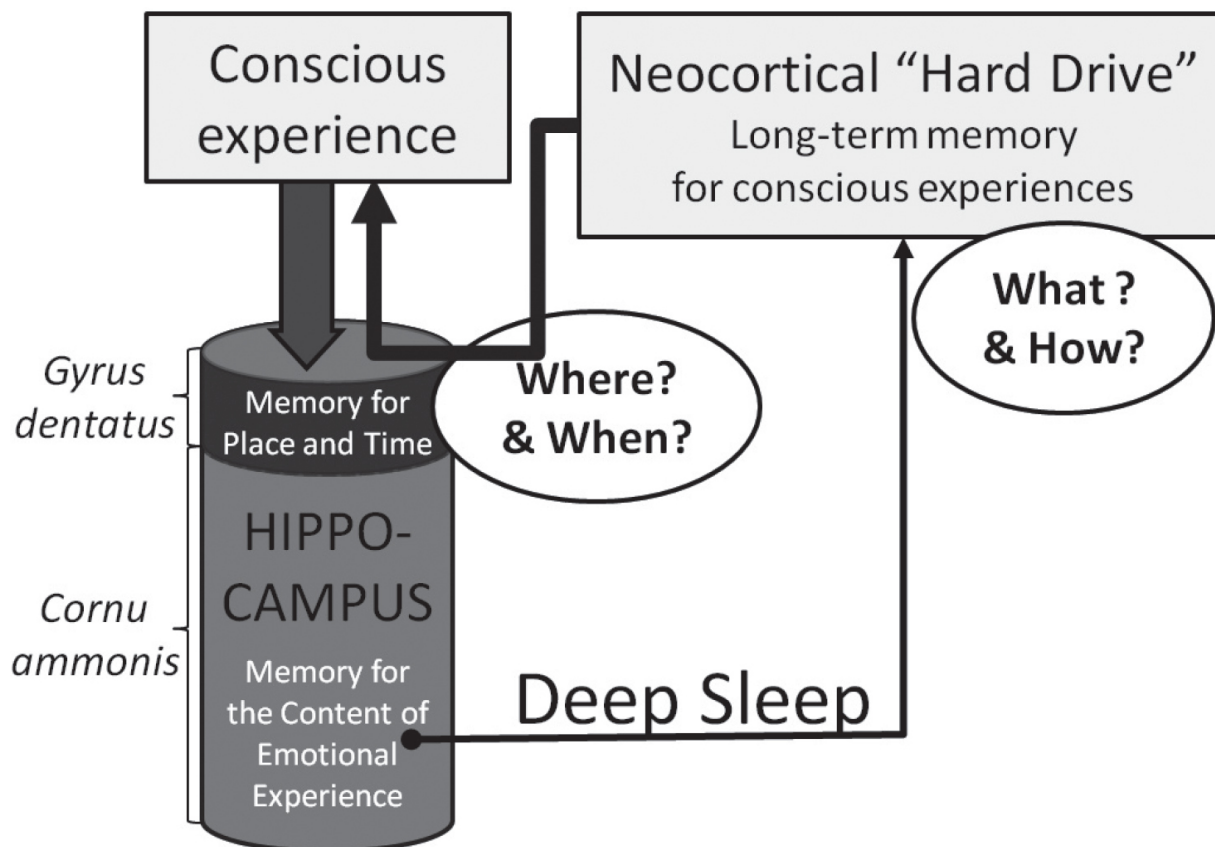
Conscious experience

Neocortical "Hard Drive"
Long-term memory for conscious experiences

What ? & How?

Gyrus dentatus

Memory for Place and Time

Where? & When?

HIPPO-CAMPUS

Cornu ammonis

Memory for the Content of Emotional Experience

Deep Sleep